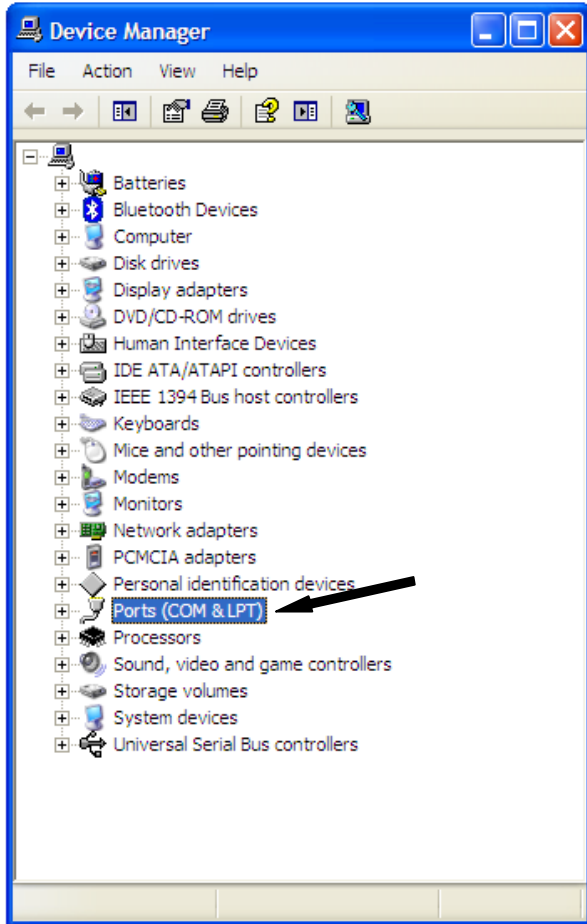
Device Manager

File Action View Help

Batteries
Bluetooth Devices
Computer
Disk drives
Display adapters
DVD/CD-ROM drives
Human Interface Devices
IDE ATA/ATAPI controllers
IEEE 1394 Bus host controllers
Keyboards
Mice and other pointing devices
Modems
Monitors
Network adapters
PCMCIA adapters
Personal identification devices
Ports (COM & LPT)
Processors
Sound, video and game controllers
Storage volumes
System devices
Universal Serial Bus controllers